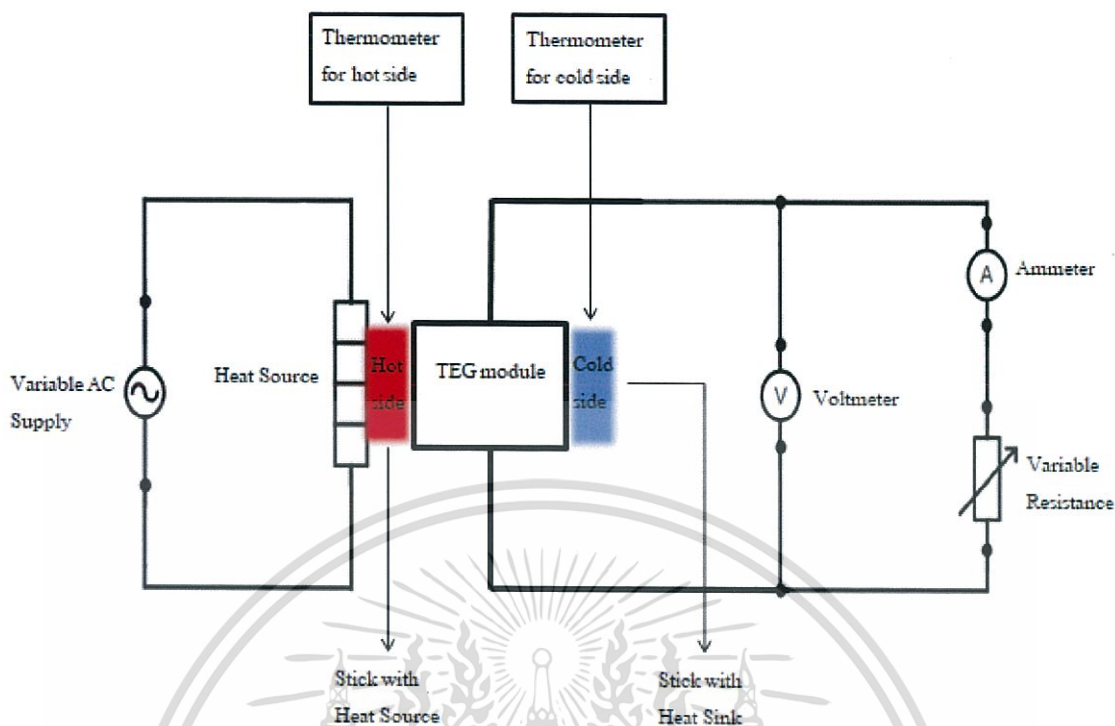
Thermometer for hot side

Thermometer for cold side

Variable AC Supply

Heat Source

Hot side

TEG module

Cold side

A

Ammeter

V

Voltmeter

Variable Resistance

Stick with Heat Source

Stick with Heat Sink